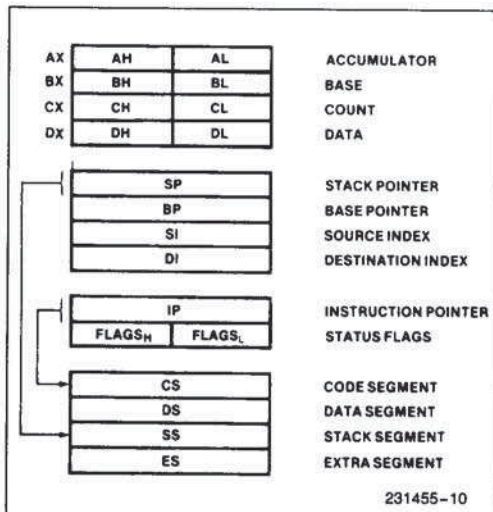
AX AH AL ACCUMULATOR
BX BH BL BASE
CX CH CL COUNT
DX DH DL DATA

SP STACK POINTER
BP BASE POINTER
SI SOURCE INDEX
DI DESTINATION INDEX

IP INSTRUCTION POINTER
FLAGS$_H$ FLAGS$_L$ STATUS FLAGS

CS CODE SEGMENT
DS DATA SEGMENT
SS STACK SEGMENT
ES EXTRA SEGMENT

231455–10